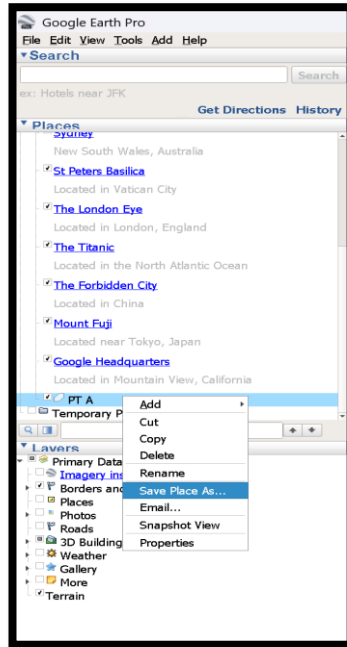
Google Earth Pro
File Edit View Tools Add Help
Search
Search
ex: Hotels near JFK
Get Directions History
Places
Sydney
New South Wales, Australia
St Peters Basilica
Located in Vatican City
The London Eye
Located in London, England
The Titanic
Located in the North Atlantic Ocean
The Forbidden City
Located in China
Mount Fuji
Located near Tokyo, Japan
Google Headquarters
Located in Mountain View, California
PT A
Temporary P
Layers
Primary Data
Imagery ins
Borders and
Places
Photos
Roads
3D Building
Weather
Gallery
More
Terrain
Add
Cut
Copy
Delete
Rename
Save Place As...
Email...
Snapshot View
Properties